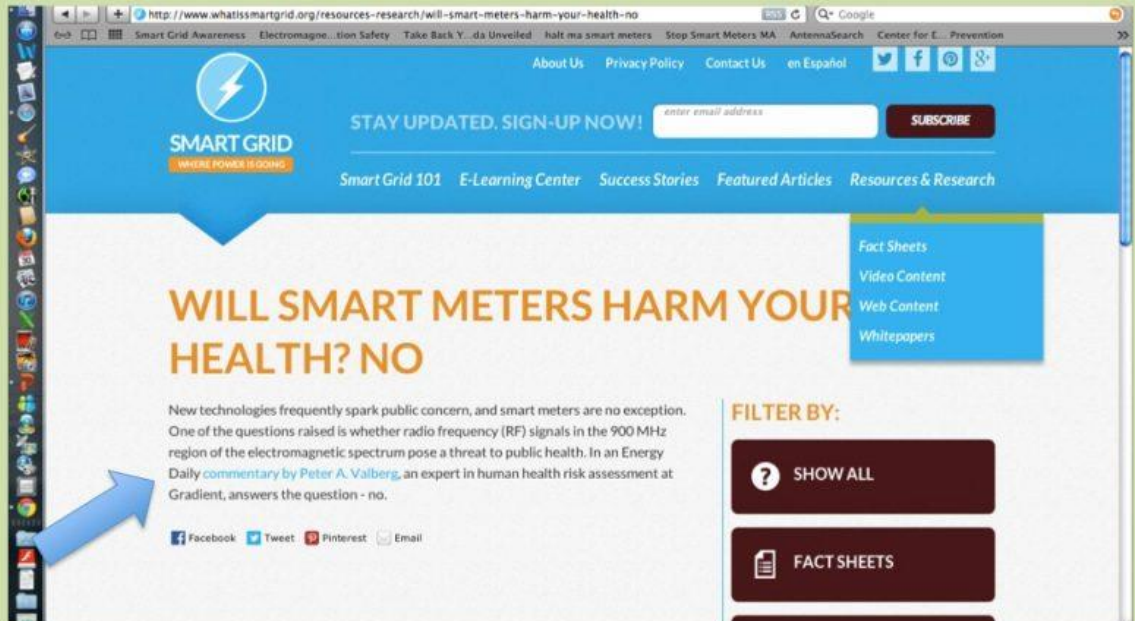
http://www.whatissmartgrid.org/resources-research/will-smart-meters-harm-your-health-no

RSS

Q- Google

Smart Grid Awareness Electromagne...tion Safety Take Back Y...da Unveiled halt ma smart meters Stop Smart Meters MA AntennaSearch Center for E... Prevention

About Us Privacy Policy Contact Us en Español

SMART GRID
WHERE POWER IS GOING

STAY UPDATED. SIGN-UP NOW!

enter email address

SUBSCRIBE

Smart Grid 101 E-Learning Center Success Stories Featured Articles Resources & Research

Fact Sheets
Video Content
Web Content
Whitepapers

WILL SMART METERS HARM YOUR HEALTH? NO

New technologies frequently spark public concern, and smart meters are no exception. One of the questions raised is whether radio frequency (RF) signals in the 900 MHz region of the electromagnetic spectrum pose a threat to public health. In an Energy Daily commentary by Peter A. Valberg, an expert in human health risk assessment at Gradient, answers the question - no.

Facebook Tweet Pinterest Email

FILTER BY:

SHOW ALL

FACT SHEETS